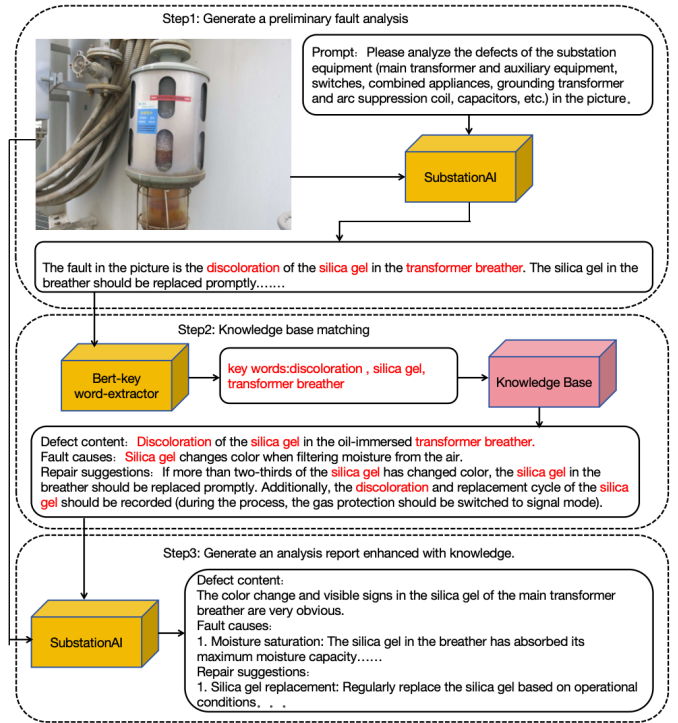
Step1: Generate a preliminary fault analysis

Prompt: Please analyze the defects of the substation equipment (main transformer and auxiliary equipment, switches, combined appliances, grounding transformer and arc suppression coil, capacitors, etc.) in the picture。

SubstationAI

The fault in the picture is the discoloration of the silica gel in the transformer breather. The silica gel in the breather should be replaced promptly.……

Step2: Knowledge base matching

Bert-key word-extractor

key words:discoloration , silica gel, transformer breather

Knowledge Base

Defect content: Discoloration of the silica gel in the oil-immersed transformer breather.
Fault causes: Silica gel changes color when filtering moisture from the air.
Repair suggestions: If more than two-thirds of the silica gel has changed color, the silica gel in the breather should be replaced promptly. Additionally, the discoloration and replacement cycle of the silica gel should be recorded (during the process, the gas protection should be switched to signal mode).

Step3: Generate an analysis report enhanced with knowledge.

SubstationAI

Defect content:
The color change and visible signs in the silica gel of the main transformer breather are very obvious.
Fault causes:
1. Moisture saturation: The silica gel in the breather has absorbed its maximum moisture capacity……
Repair suggestions:
1. Silica gel replacement: Regularly replace the silica gel based on operational conditions。。。